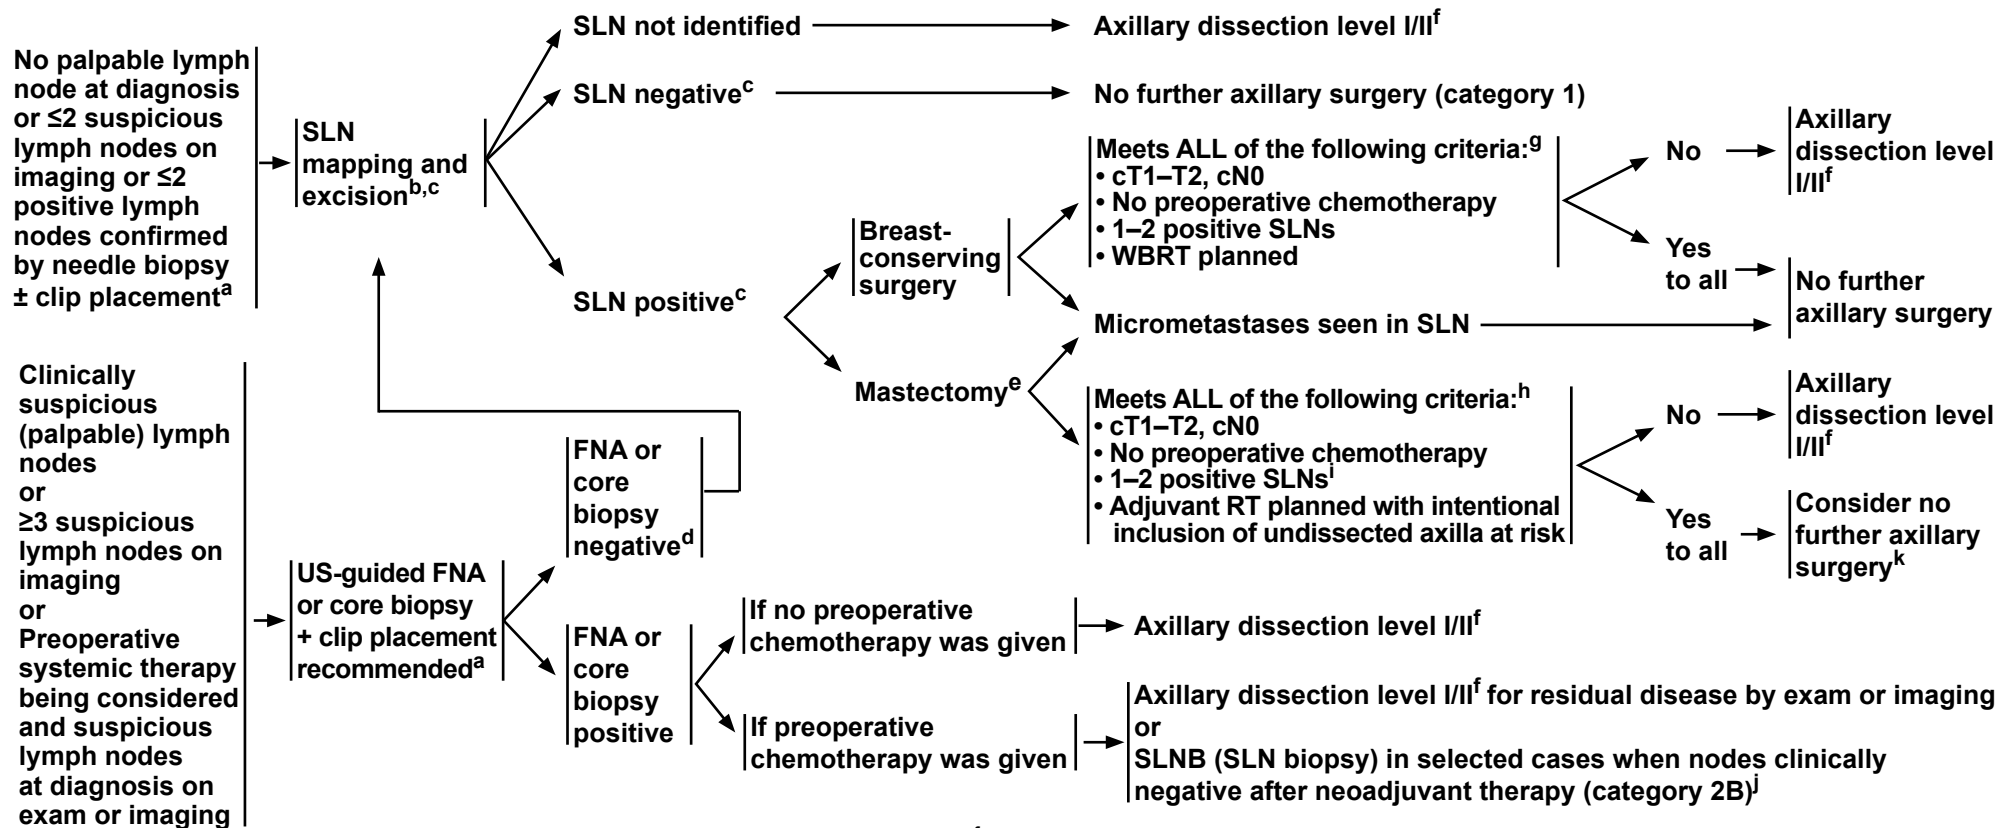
No palpable lymph node at diagnosis or ≤2 suspicious lymph nodes on imaging or ≤2 positive lymph nodes confirmed by needle biopsy ± clip placement$^{a}$

SLN mapping and excision$^{b,c}$

SLN not identified

Axillary dissection level I/II$^{f}$

SLN negative$^{c}$

No further axillary surgery (category 1)

SLN positive$^{c}$

Breast-conserving surgery

Meets ALL of the following criteria:$^{g}$
• cT1–T2, cN0
• No preoperative chemotherapy
• 1–2 positive SLNs
• WBRT planned

No

Axillary dissection level I/II$^{f}$

Yes to all

No further axillary surgery

Micrometastases seen in SLN

Mastectomy$^{e}$

Meets ALL of the following criteria:$^{h}$
• cT1–T2, cN0
• No preoperative chemotherapy
• 1–2 positive SLNs$^{i}$
• Adjuvant RT planned with intentional inclusion of undissected axilla at risk

No

Axillary dissection level I/II$^{f}$

Yes to all

Consider no further axillary surgery$^{k}$

Clinically suspicious (palpable) lymph nodes or ≥3 suspicious lymph nodes on imaging or Preoperative systemic therapy being considered and suspicious lymph nodes at diagnosis on exam or imaging

US-guided FNA or core biopsy + clip placement recommended$^{a}$

FNA or core biopsy negative$^{d}$

FNA or core biopsy positive

If no preoperative chemotherapy was given

Axillary dissection level I/II$^{f}$

If preoperative chemotherapy was given

Axillary dissection level I/II$^{f}$ for residual disease by exam or imaging
or
SLNB (SLN biopsy) in selected cases when nodes clinically negative after neoadjuvant therapy (category 2B)$^{j}$